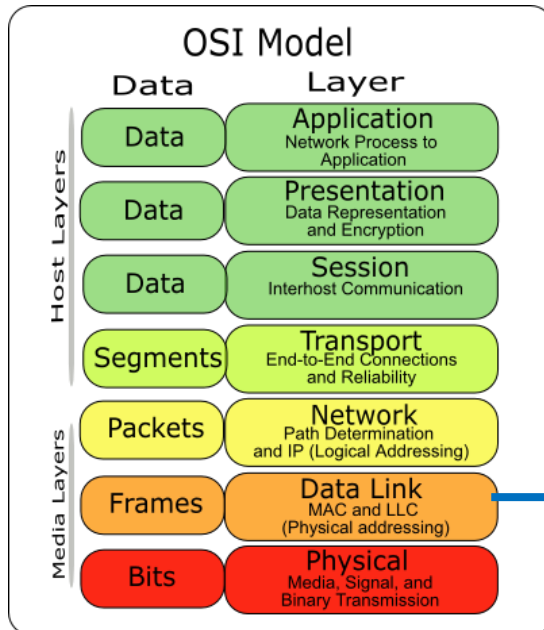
OSI Model

Data | Layer

Host Layers

Data | Application
Network Process to Application

Data | Presentation
Data Representation and Encryption

Data | Session
Interhost Communication

Segments | Transport
End-to-End Connections and Reliability

Media Layers

Packets | Network
Path Determination and IP (Logical Addressing)

Frames | Data Link
MAC and LLC
(Physical addressing)

Bits | Physical
Media, Signal, and Binary Transmission